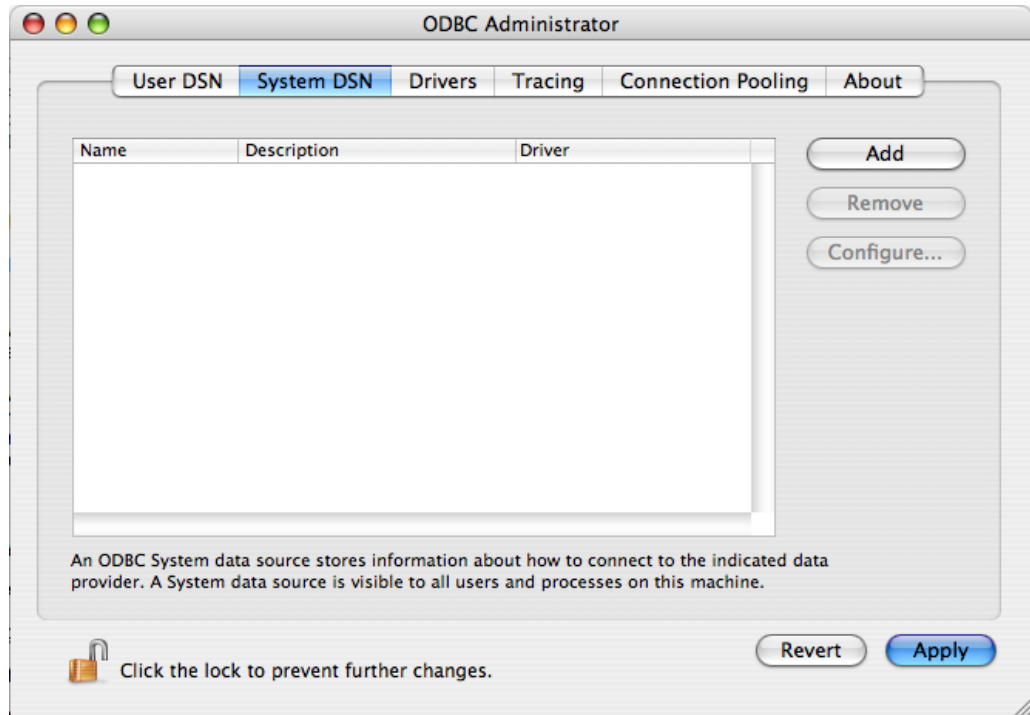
ODBC Administrator

User DSN System DSN Drivers Tracing Connection Pooling About

| Name | Description | Driver |
|---|---|---|

Add

Remove

Configure...

An ODBC System data source stores information about how to connect to the indicated data provider. A System data source is visible to all users and processes on this machine.

Click the lock to prevent further changes.

Revert

Apply